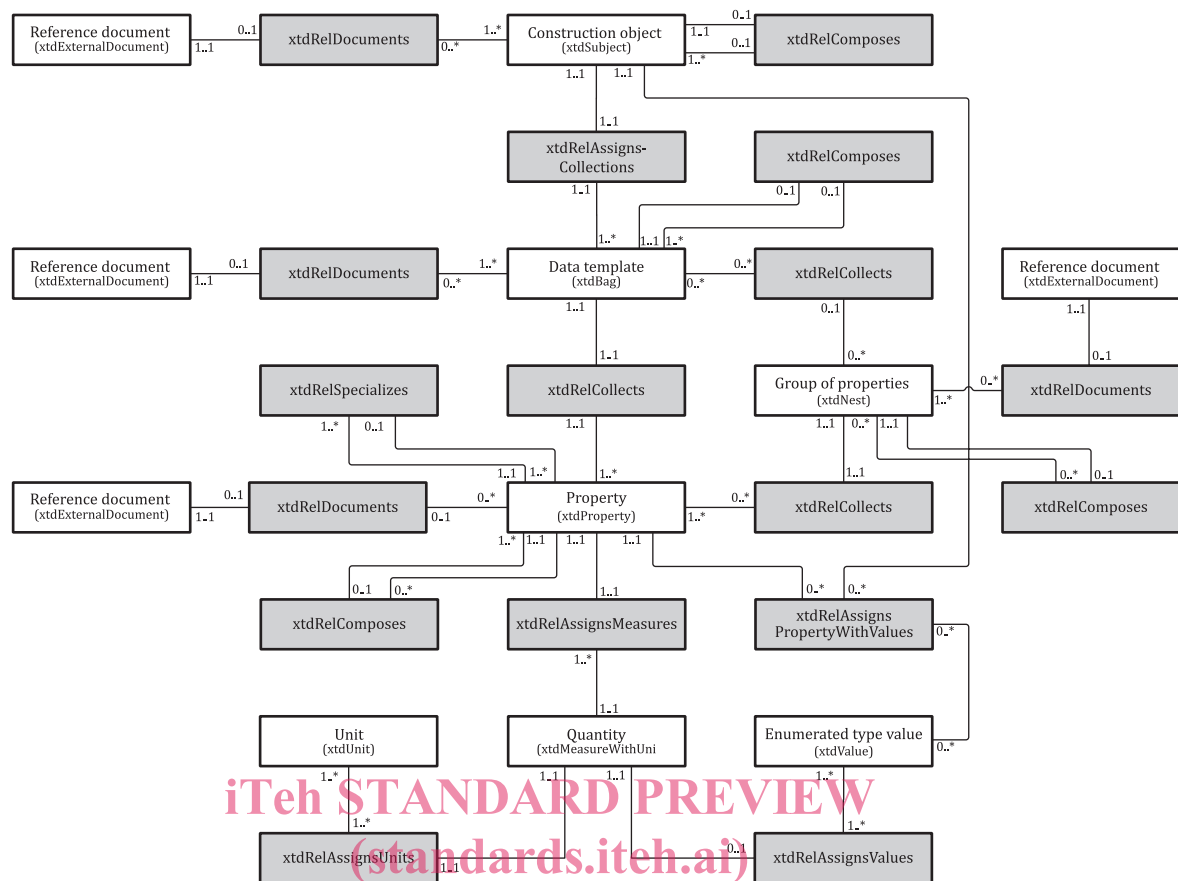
Reference document (xtdExternalDocument)
0..1
1..1
xtdRelDocuments
0..*
1..*
Construction object (xtdSubject)
1..1
0..1
0..1
1..*
xtdRelComposes
1..1
1..1
1..1
xtdRelAssigns-Collections
1..1
xtdRelComposes
0..1
0..1
1..*
1..1
1..*
Reference document (xtdExternalDocument)
0..1
1..1
xtdRelDocuments
1..*
0..*
Data template (xtdBag)
0..*
0..*
xtdRelCollects
Reference document (xtdExternalDocument)
1..1
0..1
1..1
1..1
0..*
xtdRelSpecializes
xtdRelCollects
Group of properties (xtdNest)
0..*
1..*
xtdRelDocuments
1..*
0..1
1..1
1..1
0..*
1..1
1..1
0..*
0..1
1..1
1..*
1..*
Reference document (xtdExternalDocument)
0..1
1..1
xtdRelDocuments
0..1
0..*
Property (xtdProperty)
1..*
0..*
xtdRelCollects
xtdRelComposes
1..*
1..1
1..1
1..1
0..1
0..*
1..1
0..*
0..*
xtdRelComposes
xtdRelAssignsMeasures
xtdRelAssigns PropertyWithValues
0..*
1..*
1..1
Unit (xtdUnit)
Quantity (xtdMeasureWithUni
Enumerated type value (xtdValue)
0..*
1..*
1..1
1..1
1..*
1..*
1..*
xtdRelAssignsUnits
1..1
0..1
xtdRelAssignsValues
iTeh STANDARD PREVIEW
(standards.iteh.ai)